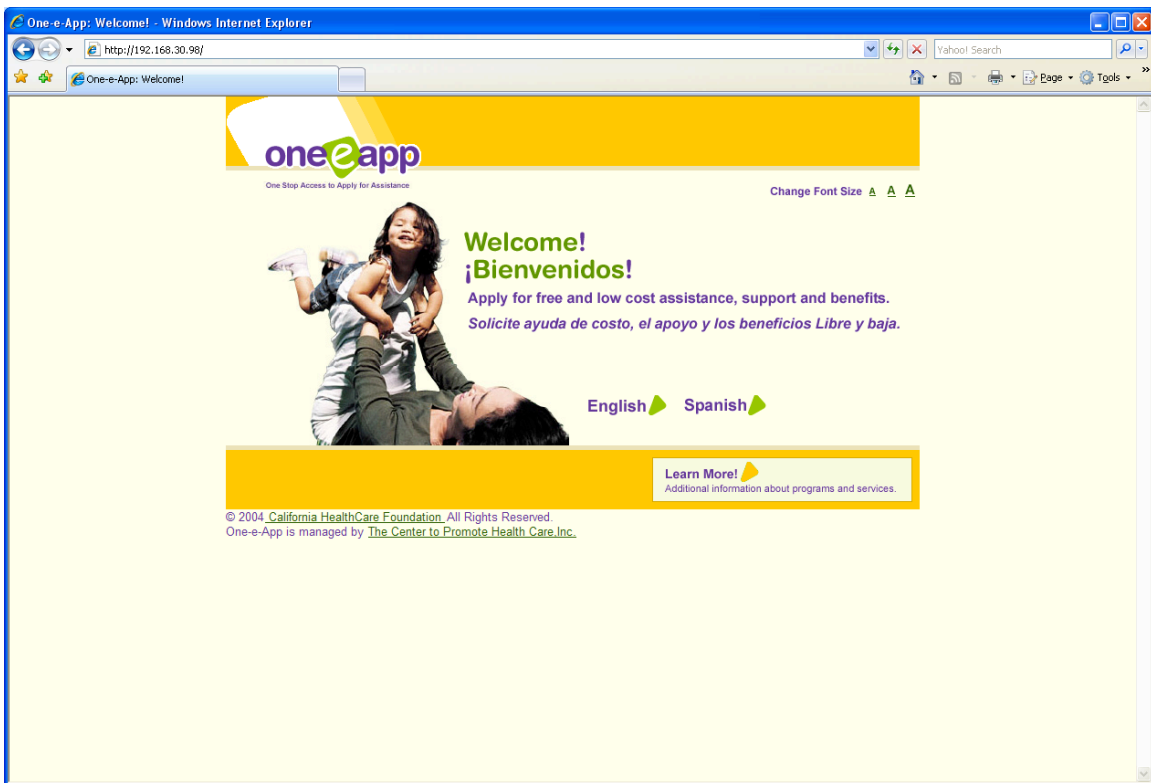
One-e-App: Welcome! - Windows Internet Explorer

http://192.168.30.98/

Yahoo! Search

One-e-App: Welcome!

Page Tools

oneeapp
One Stop Access to Apply for Assistance

Change Font Size A A A

Welcome!
¡Bienvenidos!

Apply for free and low cost assistance, support and benefits.

Solicite ayuda de costo, el apoyo y los beneficios Libre y baja.

English Spanish

Learn More!
Additional information about programs and services.

© 2004 California HealthCare Foundation All Rights Reserved.
One-e-App is managed by The Center to Promote Health Care,Inc.